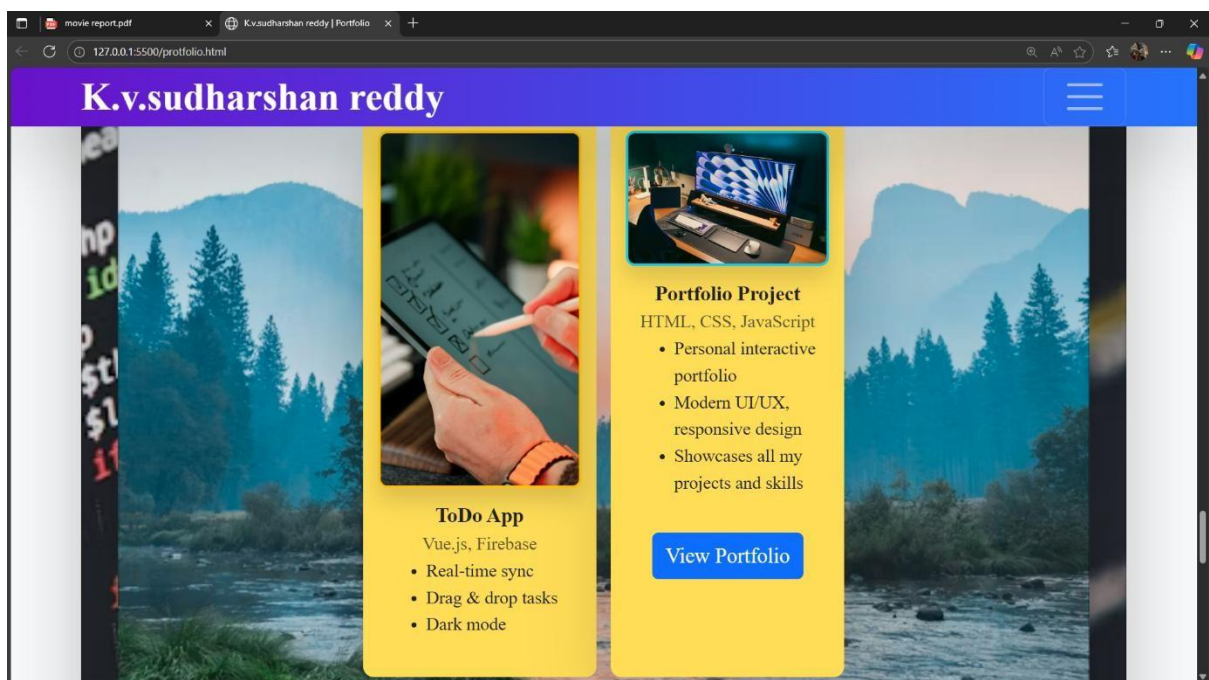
movie report.pdf
K.v.sudharshan reddy | Portfolio
127.0.0.1:5500/protfolio.html

K.v.sudharshan reddy

ToDo App
Vue.js, Firebase
• Real-time sync
• Drag & drop tasks
• Dark mode

Portfolio Project
HTML, CSS, JavaScript
• Personal interactive portfolio
• Modern UI/UX, responsive design
• Showcases all my projects and skills

View Portfolio